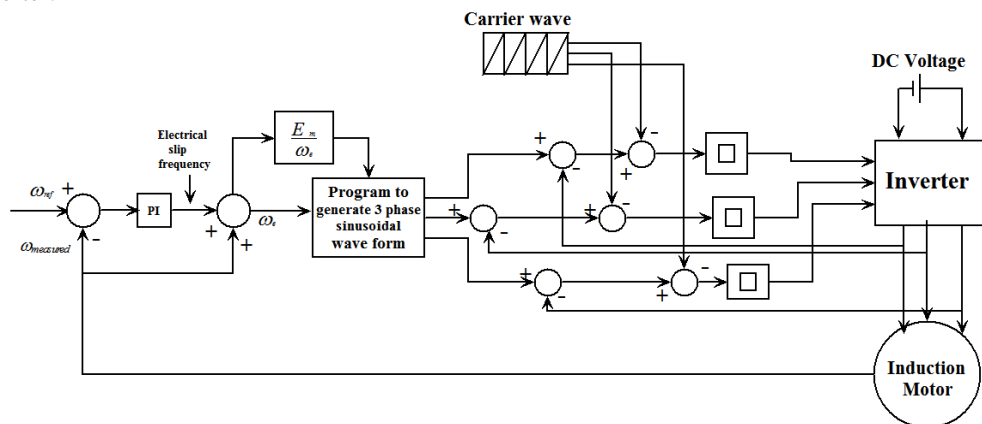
Carrier wave

DC Voltage

$\frac{E_m}{\omega_e}$

Electrical slip frequency

$\omega_{ref}$ +

PI

+ +

$\omega_e$

$\omega_{measured}$ -

Program to generate 3 phase sinusoidal wave form

+ - - +

+ - - +

+ - - +

Inverter

Induction Motor